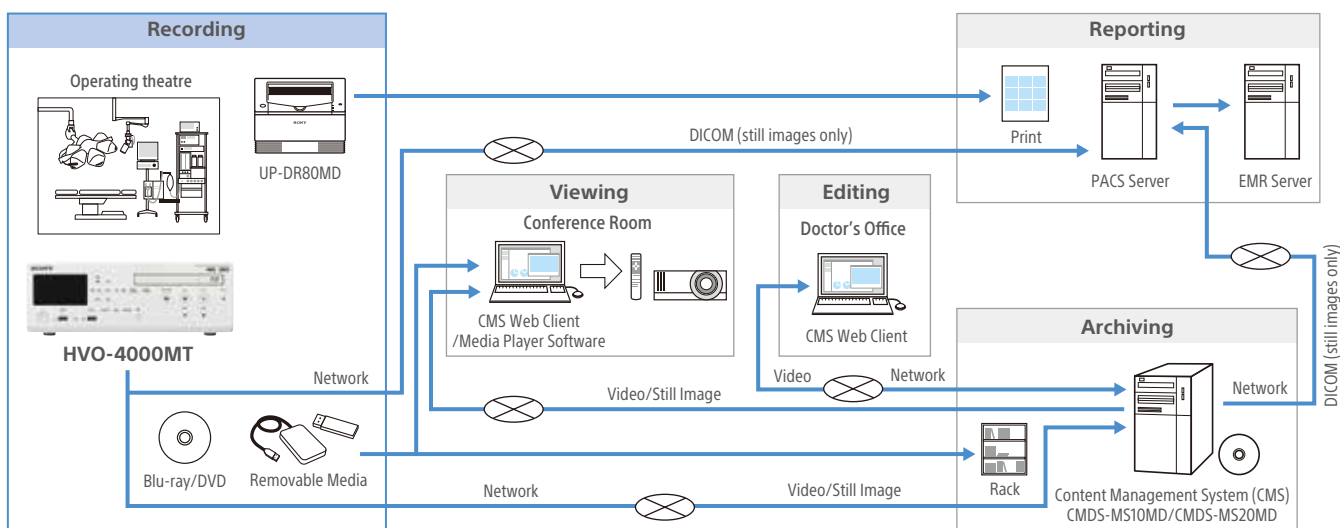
Recording

Operating theatre

UP-DR80MD

HVO-4000MT

Blu-ray/DVD

Removable Media

DICOM (still images only)

Network

Viewing

Conference Room

CMS Web Client /Media Player Software

Editing

Doctor's Office

CMS Web Client

Video/Still Image

Video

Network

Network

Video/Still Image

Reporting

Print

PACS Server

EMR Server

Archiving

Network

DICOM (still images only)

Rack

Content Management System (CMS) CMDS-MS10MD/CMDS-MS20MD